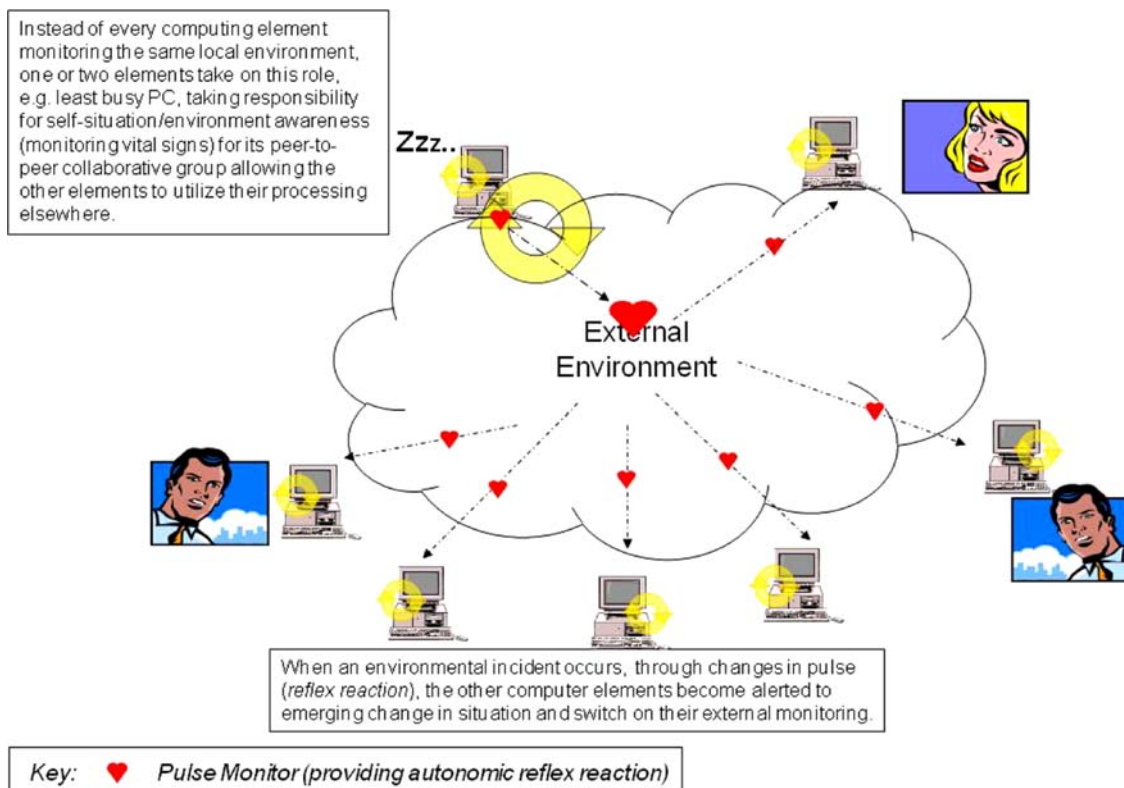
Instead of every computing element monitoring the same local environment, one or two elements take on this role, e.g. least busy PC, taking responsibility for self-situation/environment awareness (monitoring vital signs) for its peer-to-peer collaborative group allowing the other elements to utilize their processing elsewhere.

Zzz..

External Environment

When an environmental incident occurs, through changes in pulse (*reflex reaction*), the other computer elements become alerted to emerging change in situation and switch on their external monitoring.

Key: Pulse Monitor (providing autonomic reflex reaction)